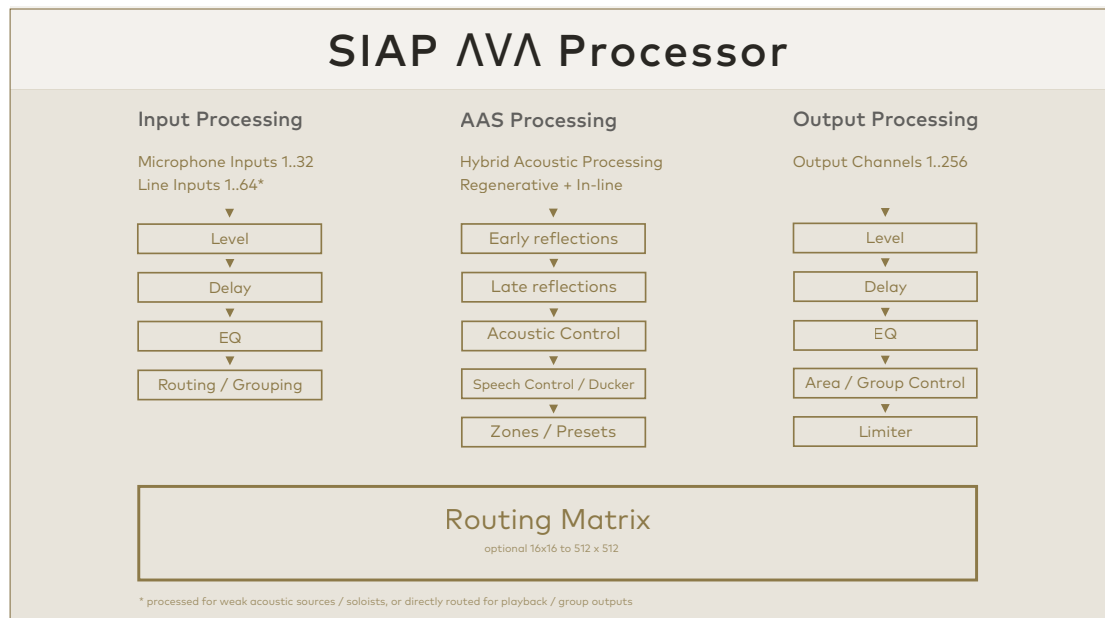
SIAP ΛVΛ Processor

Input Processing

Microphone Inputs 1..32
Line Inputs 1..64*

Level

Delay

EQ

Routing / Grouping

AAS Processing

Hybrid Acoustic Processing
Regenerative + In-line

Early reflections

Late reflections

Acoustic Control

Speech Control / Ducker

Zones / Presets

Output Processing

Output Channels 1..256

Level

Delay

EQ

Area / Group Control

Limiter

Routing Matrix

optional 16x16 to 512 x 512

* processed for weak acoustic sources / soloists, or directly routed for playback / group outputs